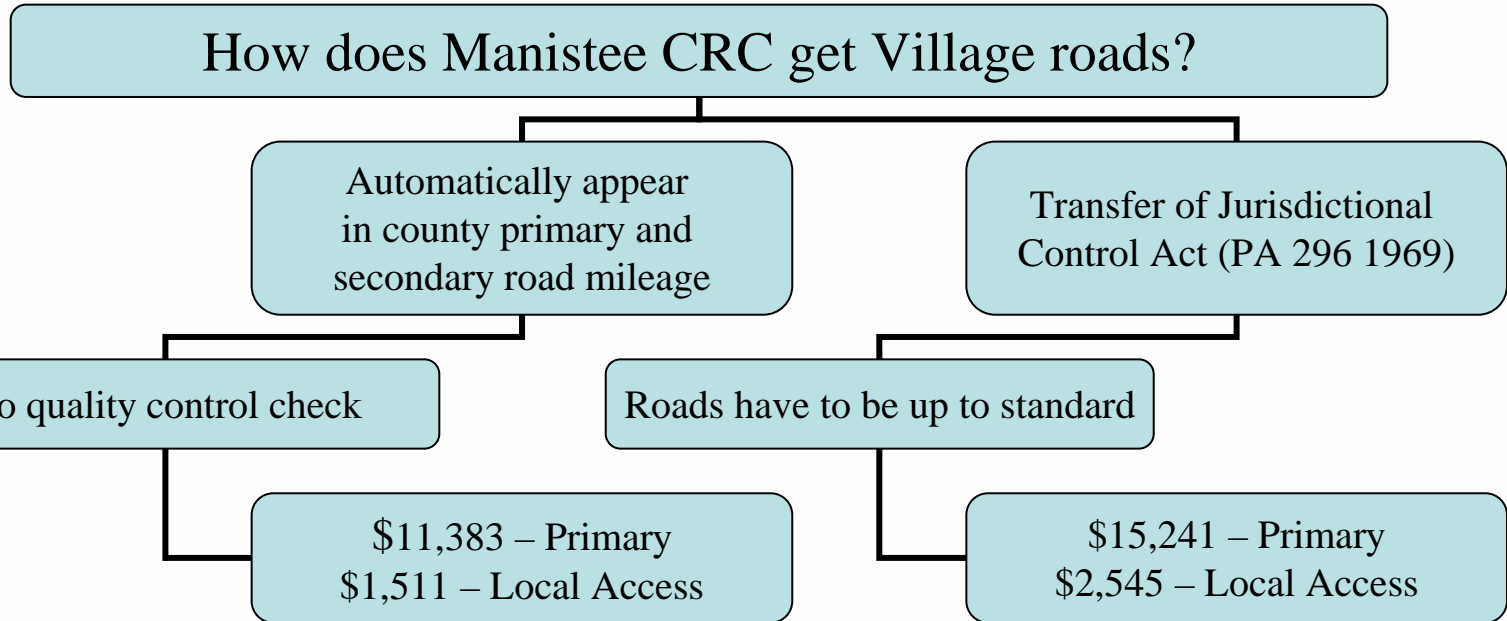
How does Manistee CRC get Village roads?

Automatically appear in county primary and secondary road mileage

Transfer of Jurisdictional Control Act (PA 296 1969)

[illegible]o quality control check

Roads have to be up to standard

\$11,383 – Primary
\$1,511 – Local Access

\$15,241 – Primary
\$2,545 – Local Access